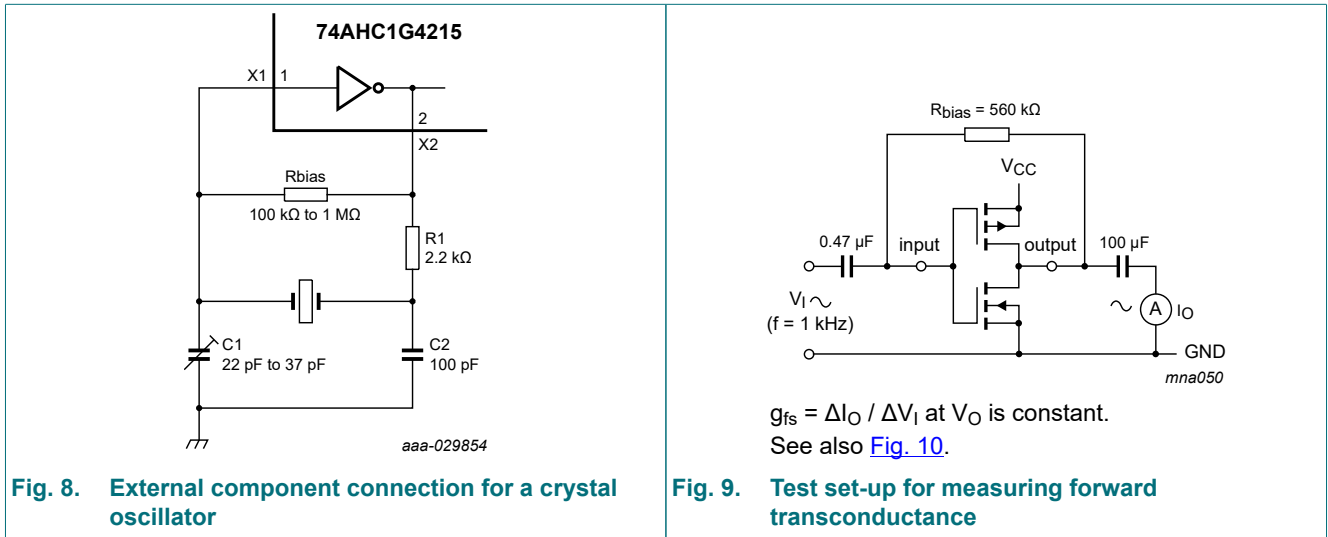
74AHC1G4215

X1 1

2

X2

Rbias

100 kΩ to 1 MΩ

R1
2.2 kΩ

C1
22 pF to 37 pF

C2
100 pF

aaa-029854

Fig. 8. External component connection for a crystal oscillator

$R_{bias}$ = 560 kΩ

$V_{CC}$

0.47 μF

input

output

100 μF

$V_I$

(f = 1 kHz)

A

$I_O$

GND

mna050

$g_{fs} = \Delta I_O / \Delta V_I$ at $V_O$ is constant.
See also Fig. 10.

Fig. 9. Test set-up for measuring forward transconductance